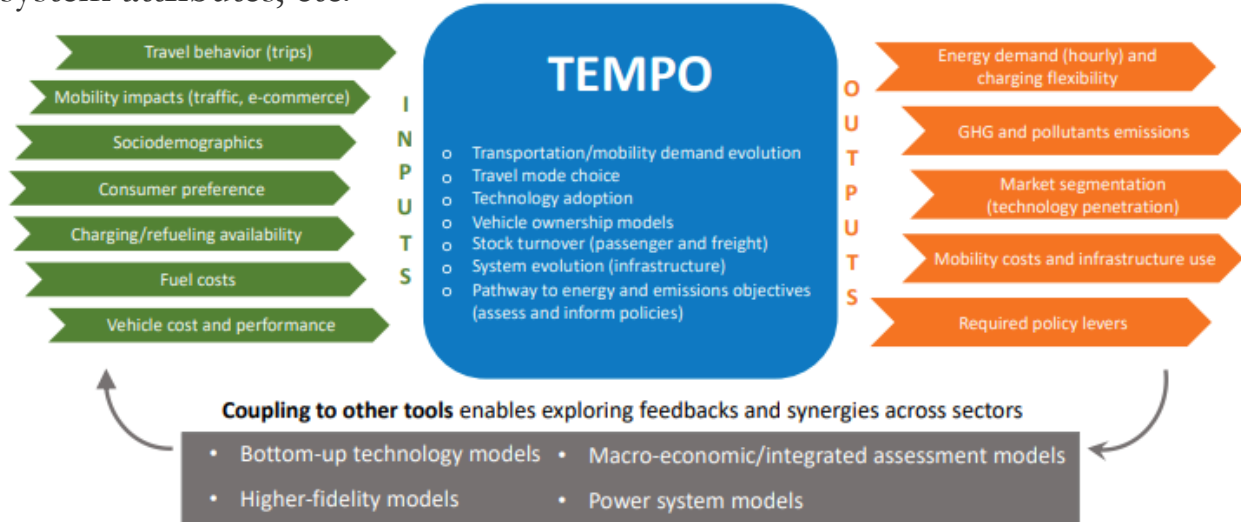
system attributes, etc.

Travel behavior (trips)
Mobility impacts (traffic, e-commerce)
Sociodemographics
Consumer preference
Charging/refueling availability
Fuel costs
Vehicle cost and performance

INPUTS

TEMPO

- Transportation/mobility demand evolution
- Travel mode choice
- Technology adoption
- Vehicle ownership models
- Stock turnover (passenger and freight)
- System evolution (infrastructure)
- Pathway to energy and emissions objectives (assess and inform policies)

OUTPUTS

Energy demand (hourly) and charging flexibility
GHG and pollutants emissions
Market segmentation (technology penetration)
Mobility costs and infrastructure use
Required policy levers

**Coupling to other tools** enables exploring feedbacks and synergies across sectors

- Bottom-up technology models
- Macro-economic/integrated assessment models
- Higher-fidelity models
- Power system models